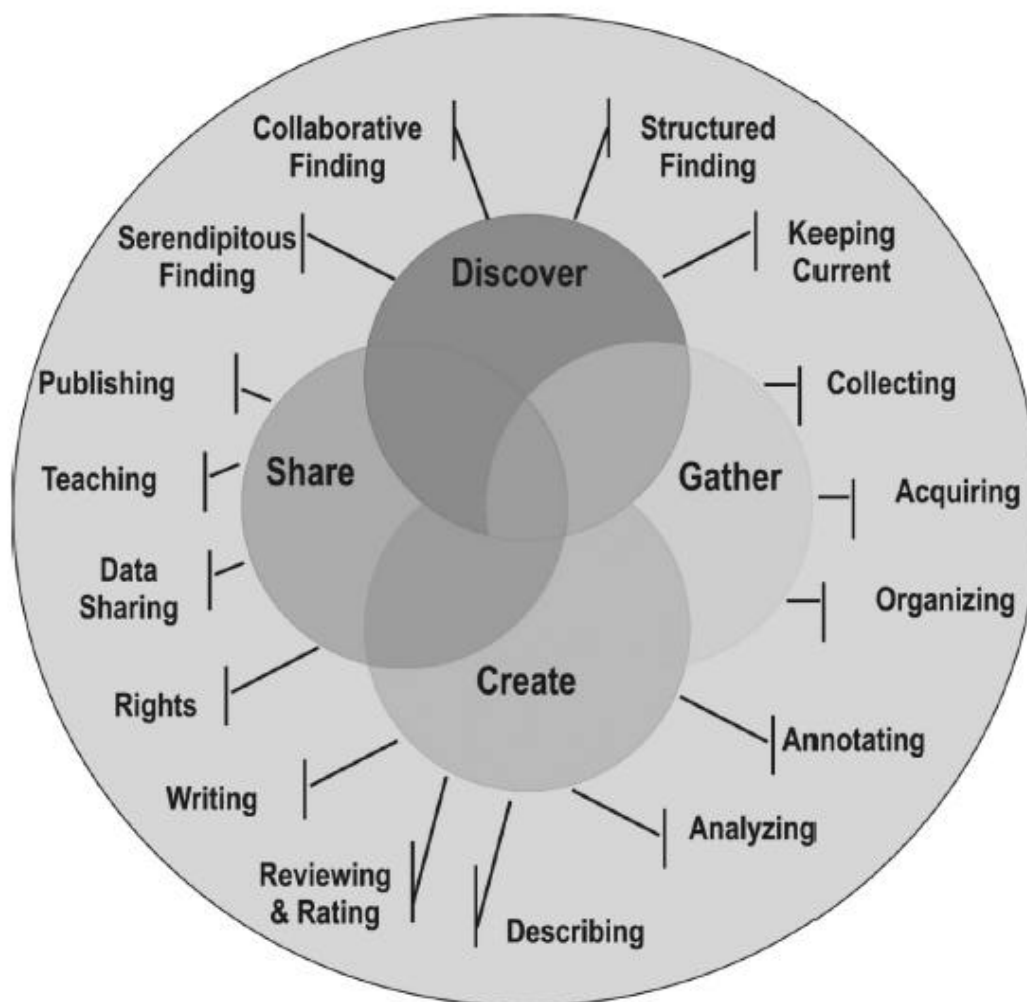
Collaborative Finding

Structured Finding

Serendipitous Finding

Discover

Keeping Current

Publishing

Collecting

Teaching

Share

Gather

Acquiring

Data Sharing

Organizing

Create

Rights

Annotating

Writing

Analyzing

Reviewing & Rating

Describing